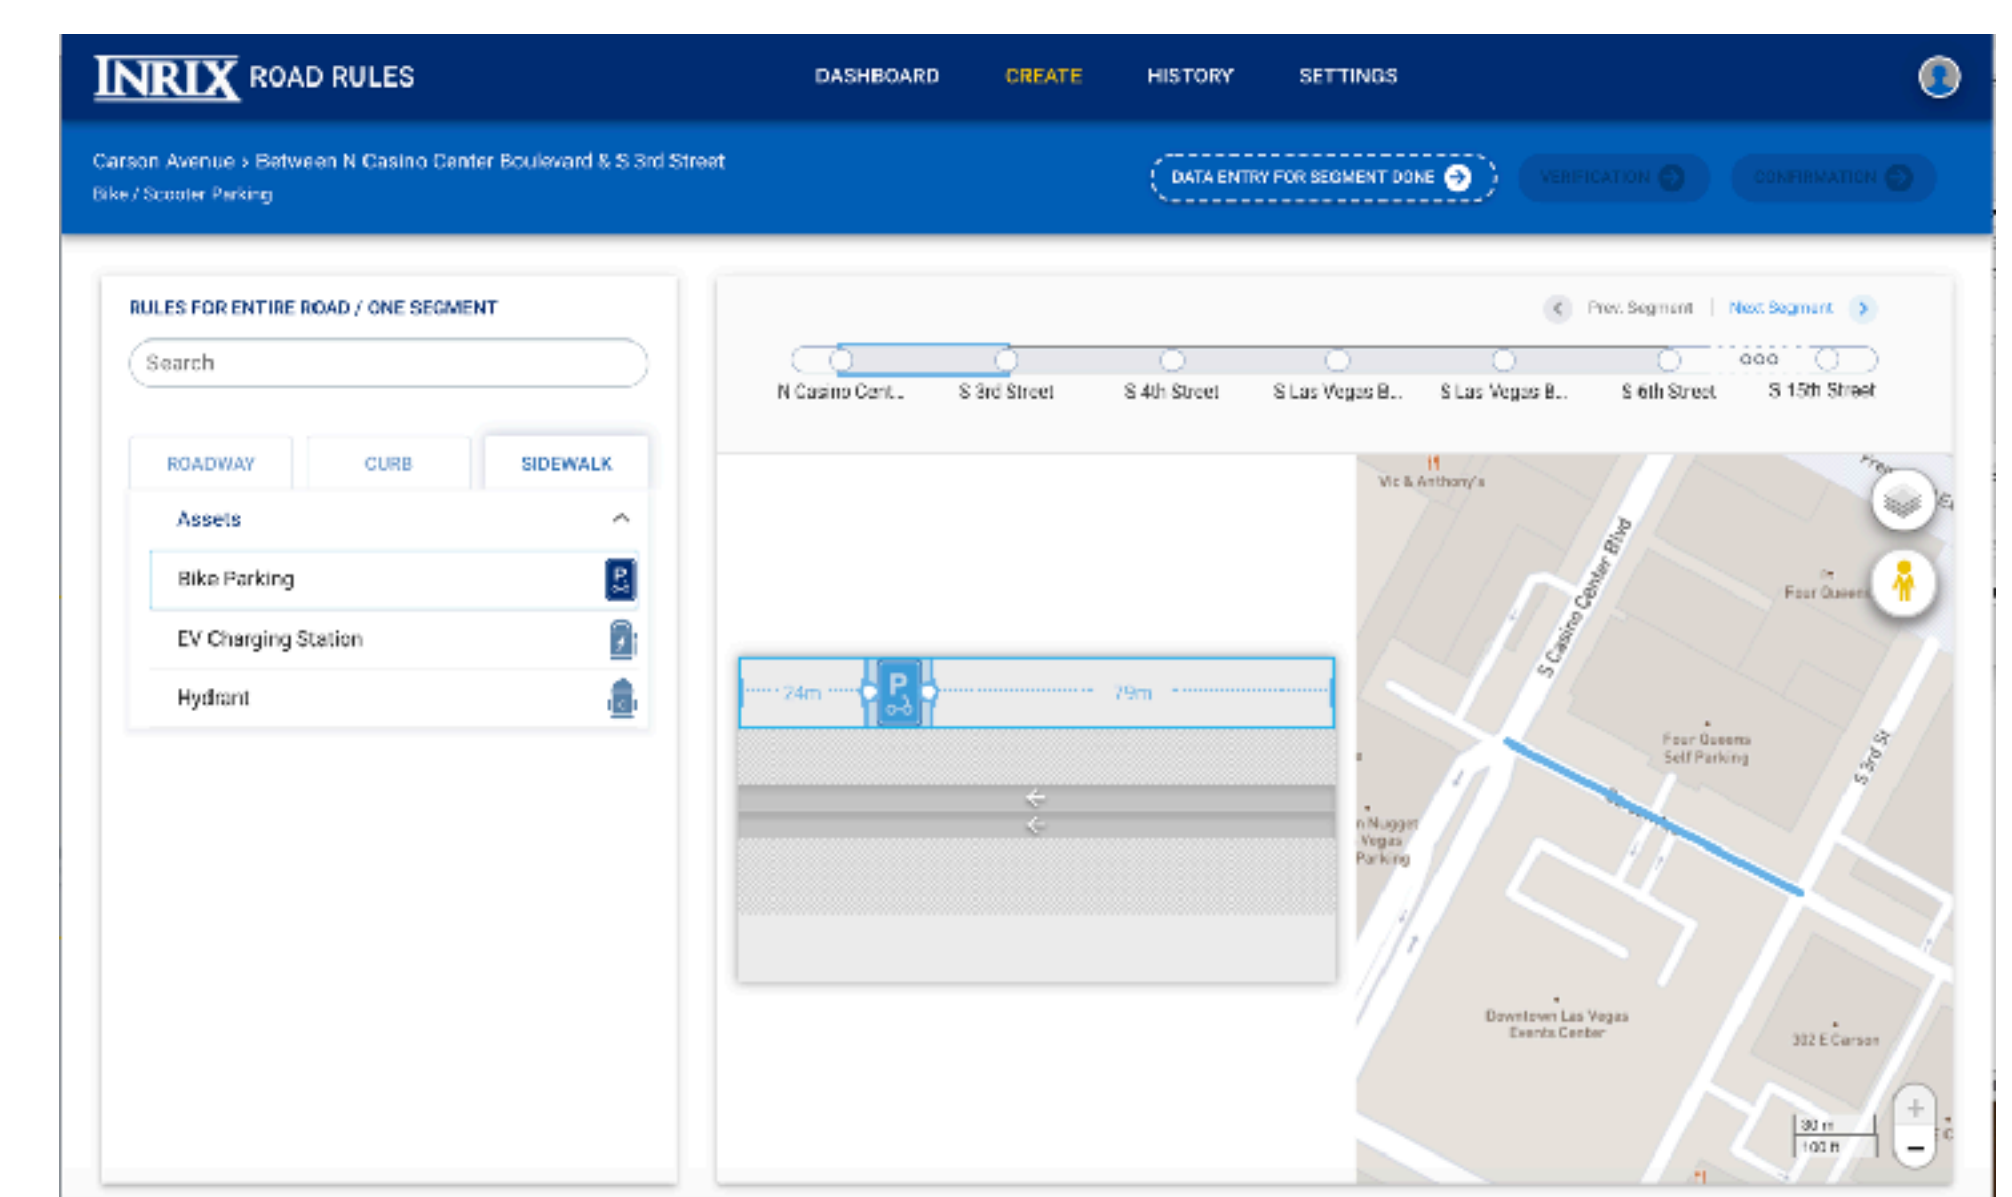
INRIX ROAD RULES

DASHBOARD CREATE HISTORY SETTINGS

Carson Avenue > Between N Casino Center Boulevard & S 3rd Street
Bike / Scooter Parking

DATA ENTRY FOR SEGMENT DONE
VERIFICATION
CONFIRMATION

RULES FOR ENTIRE ROAD / ONE SEGMENT

Search

ROADWAY CURB SIDEWALK

Assets

Bike Parking

EV Charging Station

Hydrant

Prev. Segment | Next Segment

N Casino Cent... S 3rd Street S 4th Street S Las Vegas B... S Las Vegas B... S 6th Street S 15th Street

24m 79m

Vic & Anthony's
S Casino Center Blvd
Four Queens
Four Queens Self Parking
S 3rd St
Nugget Vegas Parking
Downtown Las Vegas Events Center
302 E Carson
30 m
100 ft